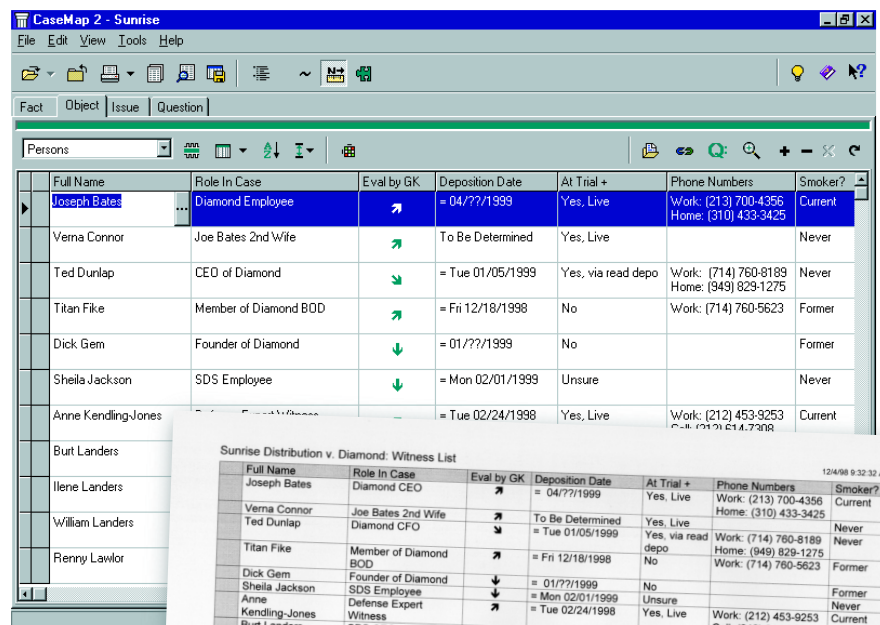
CaseMap 2 - Sunrise

File Edit View Tools Help

Fact | Object | Issue | Question

Persons

| Full Name | Role In Case | Eval by GK | Deposition Date | At Trial + | Phone Numbers | Smoker? |
|---|---|---|---|---|---|---|
| Joseph Bates | Diamond Employee | ↗ | = 04/??/1999 | Yes, Live | Work: (213) 700-4356 Home: (310) 433-3425 | Current |
| Verna Connor | Joe Bates 2nd Wife | ↗ | To Be Determined | Yes, Live | | Never |
| Ted Dunlap | CEO of Diamond | ↘ | = Tue 01/05/1999 | Yes, via read depo | Work: (714) 760-8189 Home: (949) 829-1275 | Never |
| Titan Fike | Member of Diamond BOD | ↗ | = Fri 12/18/1998 | No | Work: (714) 760-5623 | Former |
| Dick Gem | Founder of Diamond | ↓ | = 01/??/1999 | No | | Former |
| Sheila Jackson | SDS Employee | ↓ | = Mon 02/01/1999 | Unsure | | Never |
| Anne Kendling-Jones | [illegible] | | = Tue 02/24/1998 | Yes, Live | Work: (212) 453-9253 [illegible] | Current |
| Burt Landers | | | | | | |
| Ilene Landers | | | | | | |
| William Landers | | | | | | |
| Renny Lawlor | | | | | | |

Sunrise Distribution v. Diamond: Witness List

12/4/98 9:32:32 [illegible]

| Full Name | Role In Case | Eval by GK | Deposition Date | At Trial + | Phone Numbers | Smoker? |
|---|---|---|---|---|---|---|
| Joseph Bates | Diamond CEO | ↗ | = 04/??/1999 | Yes, Live | Work: (213) 700-4356 Home: (310) 433-3425 | Current |
| Verna Connor | Joe Bates 2nd Wife | ↗ | To Be Determined | Yes, Live | | Never |
| Ted Dunlap | Diamond CFO | ↘ | = Tue 01/05/1999 | Yes, via read depo | Work: (714) 760-8189 Home: (949) 829-1275 | Never |
| Titan Fike | Member of Diamond BOD | ↗ | = Fri 12/18/1998 | No | Work: (714) 760-5623 | Former |
| Dick Gem | Founder of Diamond | ↓ | = 01/??/1999 | No | | Former |
| Sheila Jackson | SDS Employee | ↓ | = Mon 02/01/1999 | Unsure | | Never |
| Anne Kendling-Jones | Defense Expert Witness | ↗ | = Tue 02/24/1998 | Yes, Live | Work: (212) 453-9253 | Current |
| Burt Landers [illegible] | | | | | | |